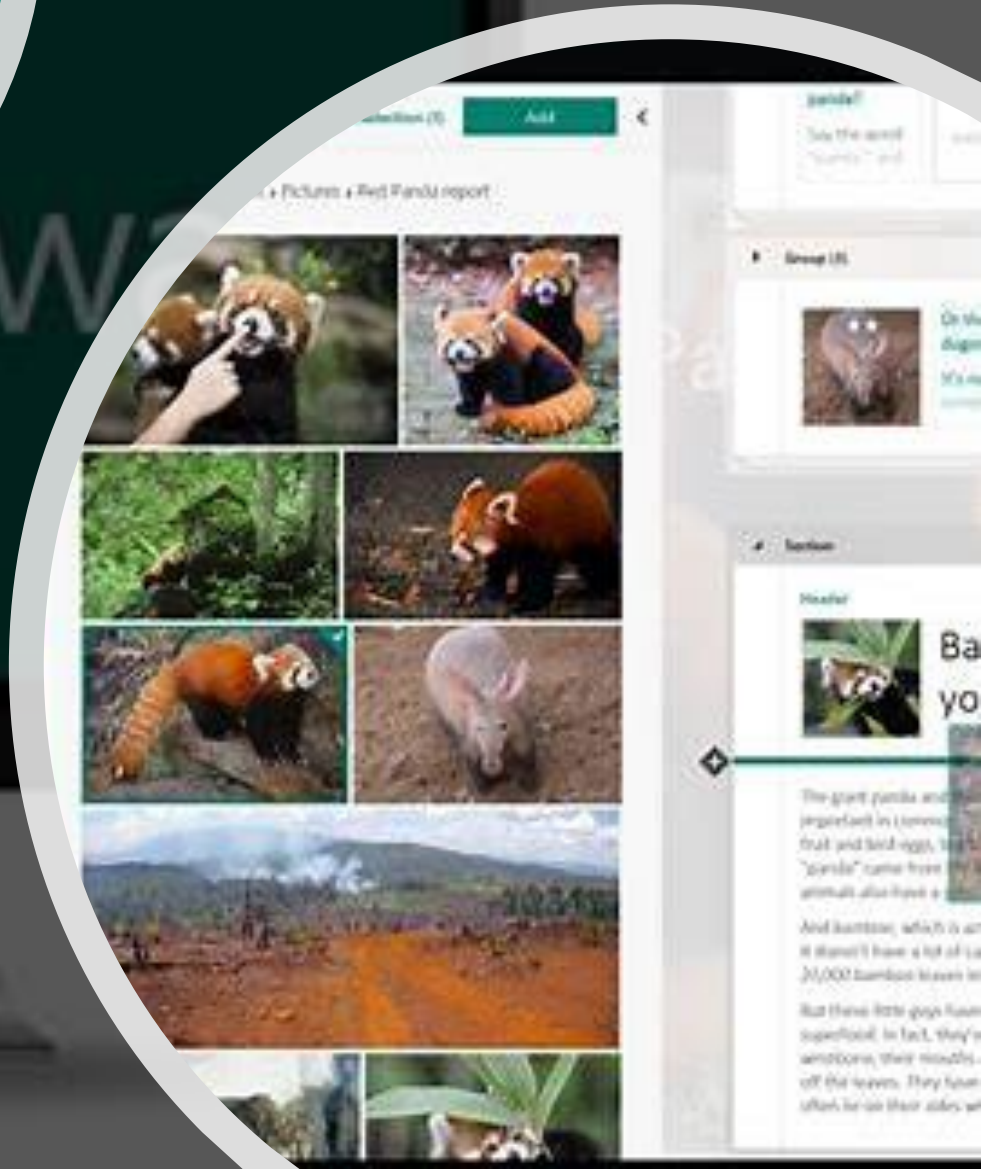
Selection (1)

Add

‹

› Pictures › Red Panda report

panda?

Say the word "panda" and

Group (3)

Or the dugo

It's no

Section

Header

Ba yo

The giant panda and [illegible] vegetated in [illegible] fruit and bird eggs, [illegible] "panda" came from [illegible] animals also have a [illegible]

And bamboo, which is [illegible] it doesn't have a lot of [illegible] 20,000 bamboo leaves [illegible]

But these little guys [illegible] superfood. In fact, they'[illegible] sensations, their mouths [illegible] off the leaves. They have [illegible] often lie on their sides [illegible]